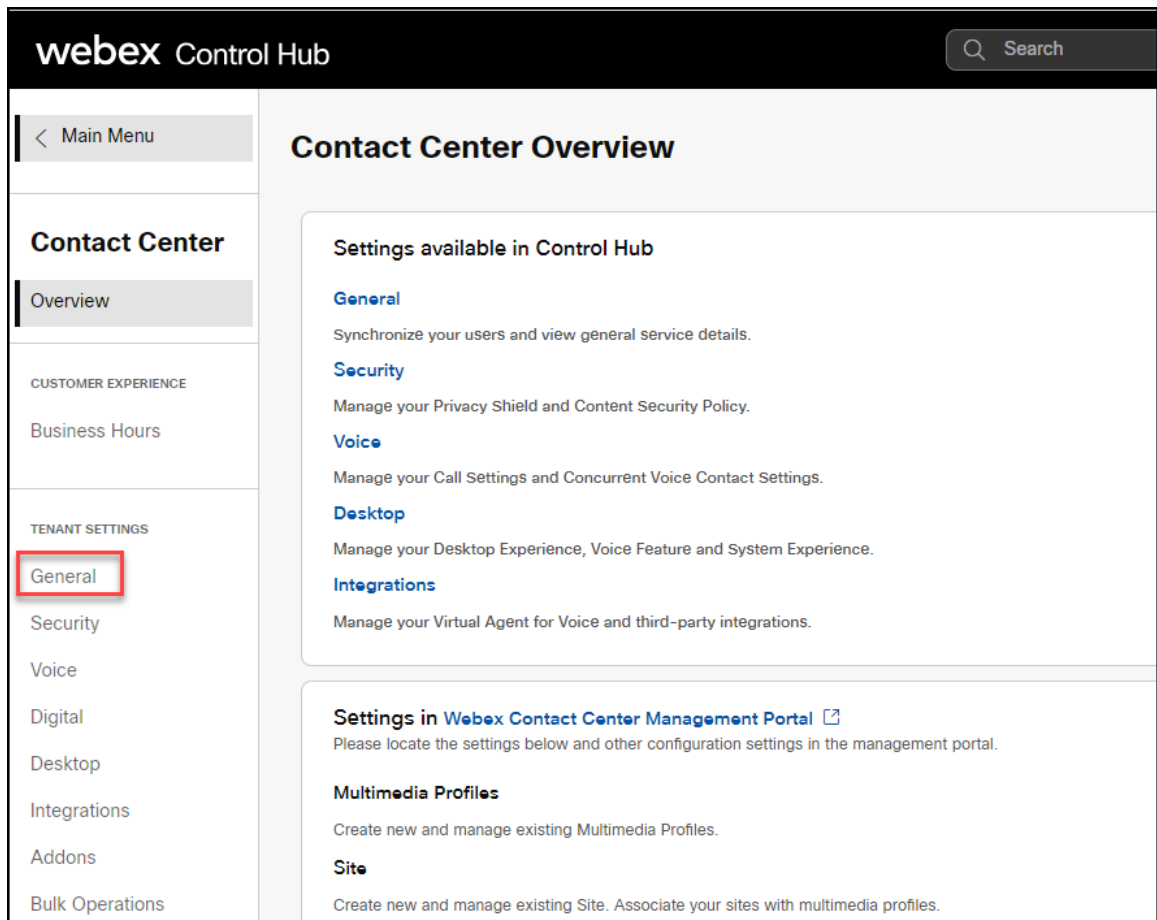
webex Control Hub

Search

Main Menu

Contact Center

Overview

CUSTOMER EXPERIENCE

Business Hours

TENANT SETTINGS

General

Security

Voice

Digital

Desktop

Integrations

Addons

Bulk Operations

Contact Center Overview

Settings available in Control Hub

General

Synchronize your users and view general service details.

Security

Manage your Privacy Shield and Content Security Policy.

Voice

Manage your Call Settings and Concurrent Voice Contact Settings.

Desktop

Manage your Desktop Experience, Voice Feature and System Experience.

Integrations

Manage your Virtual Agent for Voice and third-party integrations.

Settings in Webex Contact Center Management Portal

Please locate the settings below and other configuration settings in the management portal.

Multimedia Profiles

Create new and manage existing Multimedia Profiles.

Site

Create new and manage existing Site. Associate your sites with multimedia profiles.